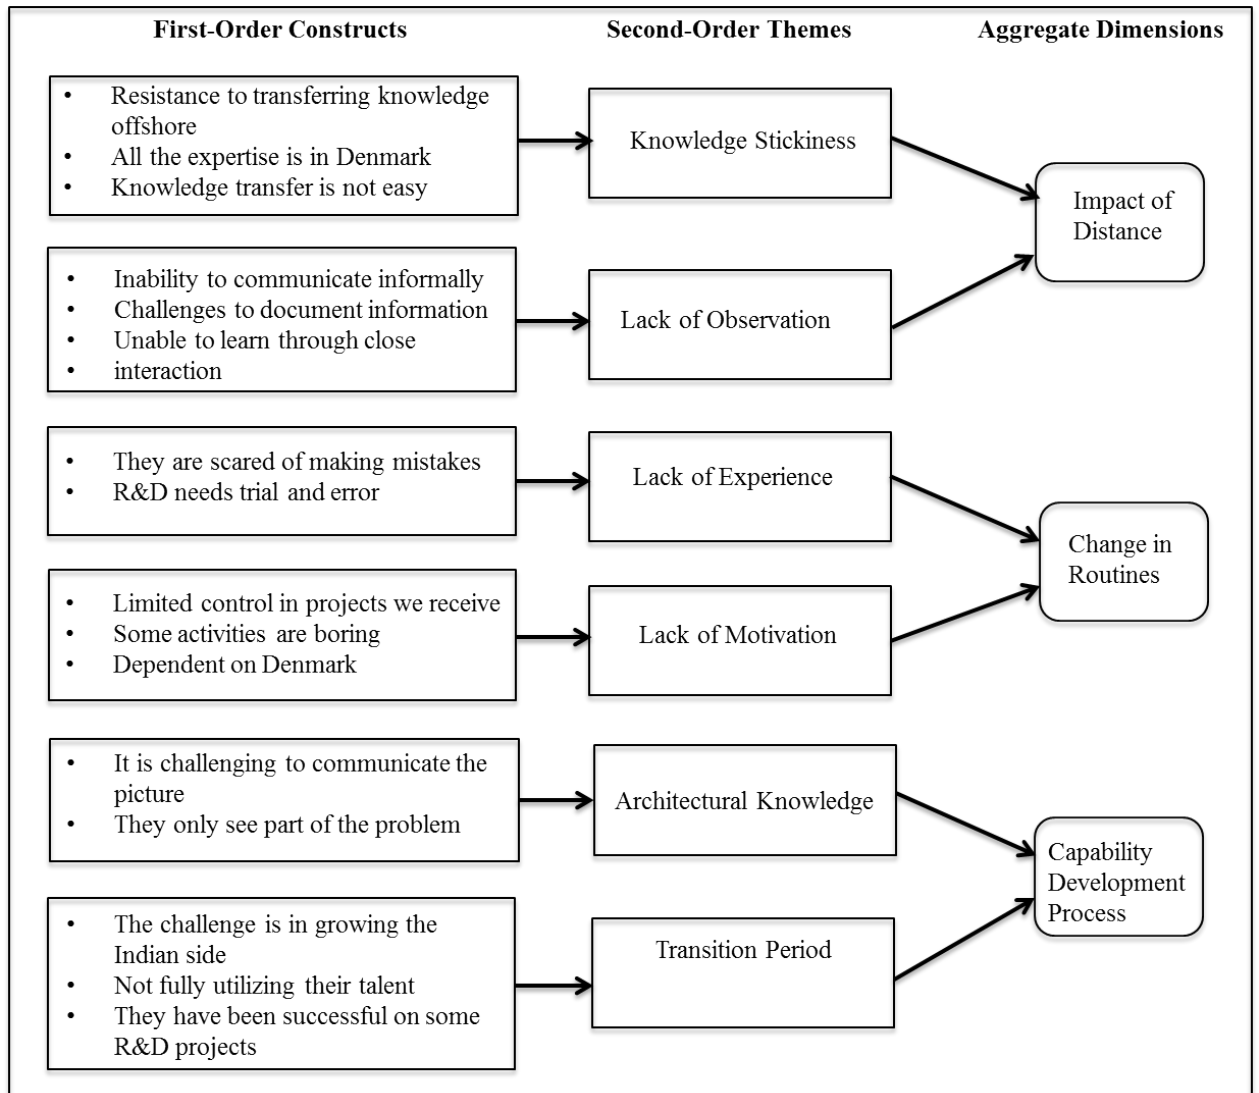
First-Order Constructs

Second-Order Themes

Aggregate Dimensions

- Resistance to transferring knowledge offshore
- All the expertise is in Denmark
- Knowledge transfer is not easy

Knowledge Stickiness

- Inability to communicate informally
- Challenges to document information
- Unable to learn through close
- interaction

Lack of Observation

Impact of Distance

- They are scared of making mistakes
- R&D needs trial and error

Lack of Experience

- Limited control in projects we receive
- Some activities are boring
- Dependent on Denmark

Lack of Motivation

Change in Routines

- It is challenging to communicate the picture
- They only see part of the problem

Architectural Knowledge

- The challenge is in growing the Indian side
- Not fully utilizing their talent
- They have been successful on some R&D projects

Transition Period

Capability Development Process